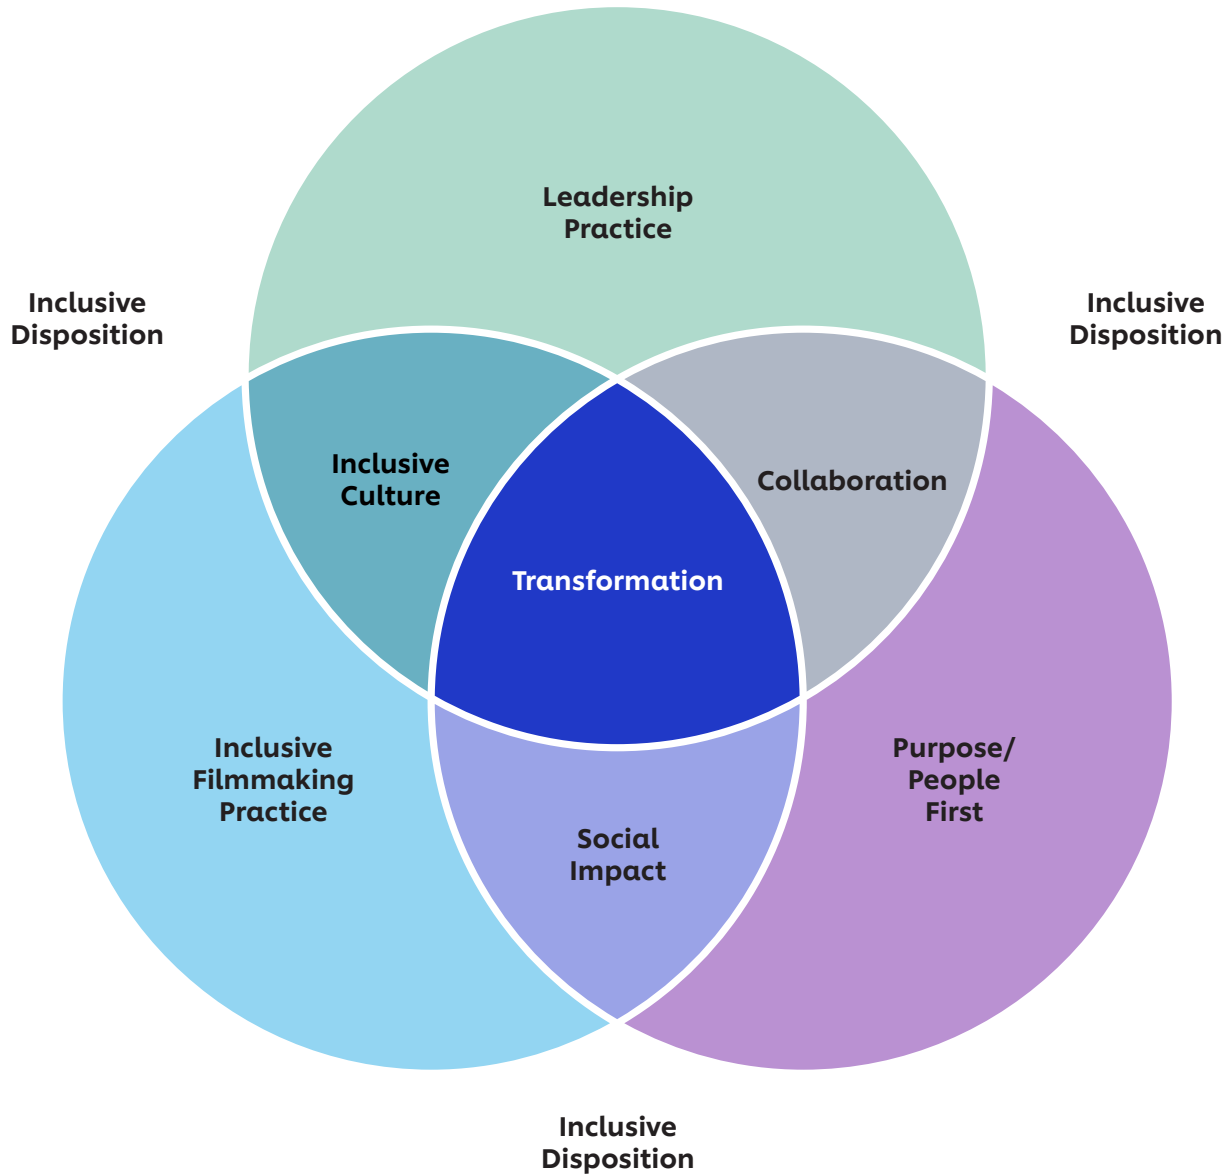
Leadership Practice

Inclusive Disposition

Inclusive Disposition

Inclusive Culture

Collaboration

Transformation

Inclusive Filmmaking Practice

Purpose/ People First

Social Impact

Inclusive Disposition